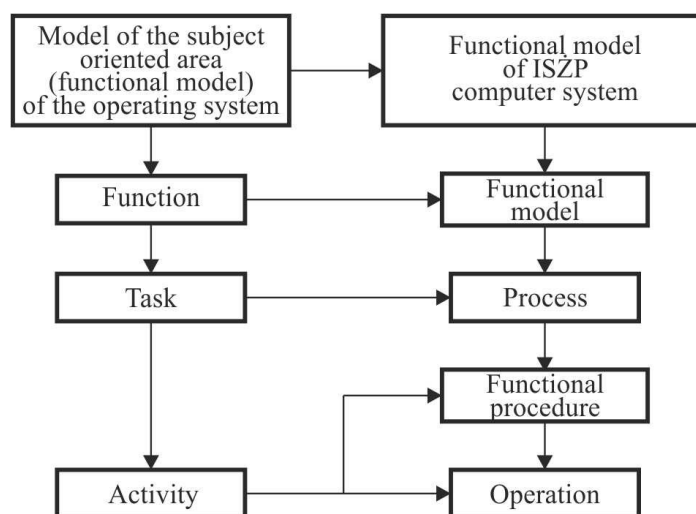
Model of the subject oriented area (functional model) of the operating system

Functional model of ISZP computer system

Function

Functional model

Task

Process

Functional procedure

Activity

Operation